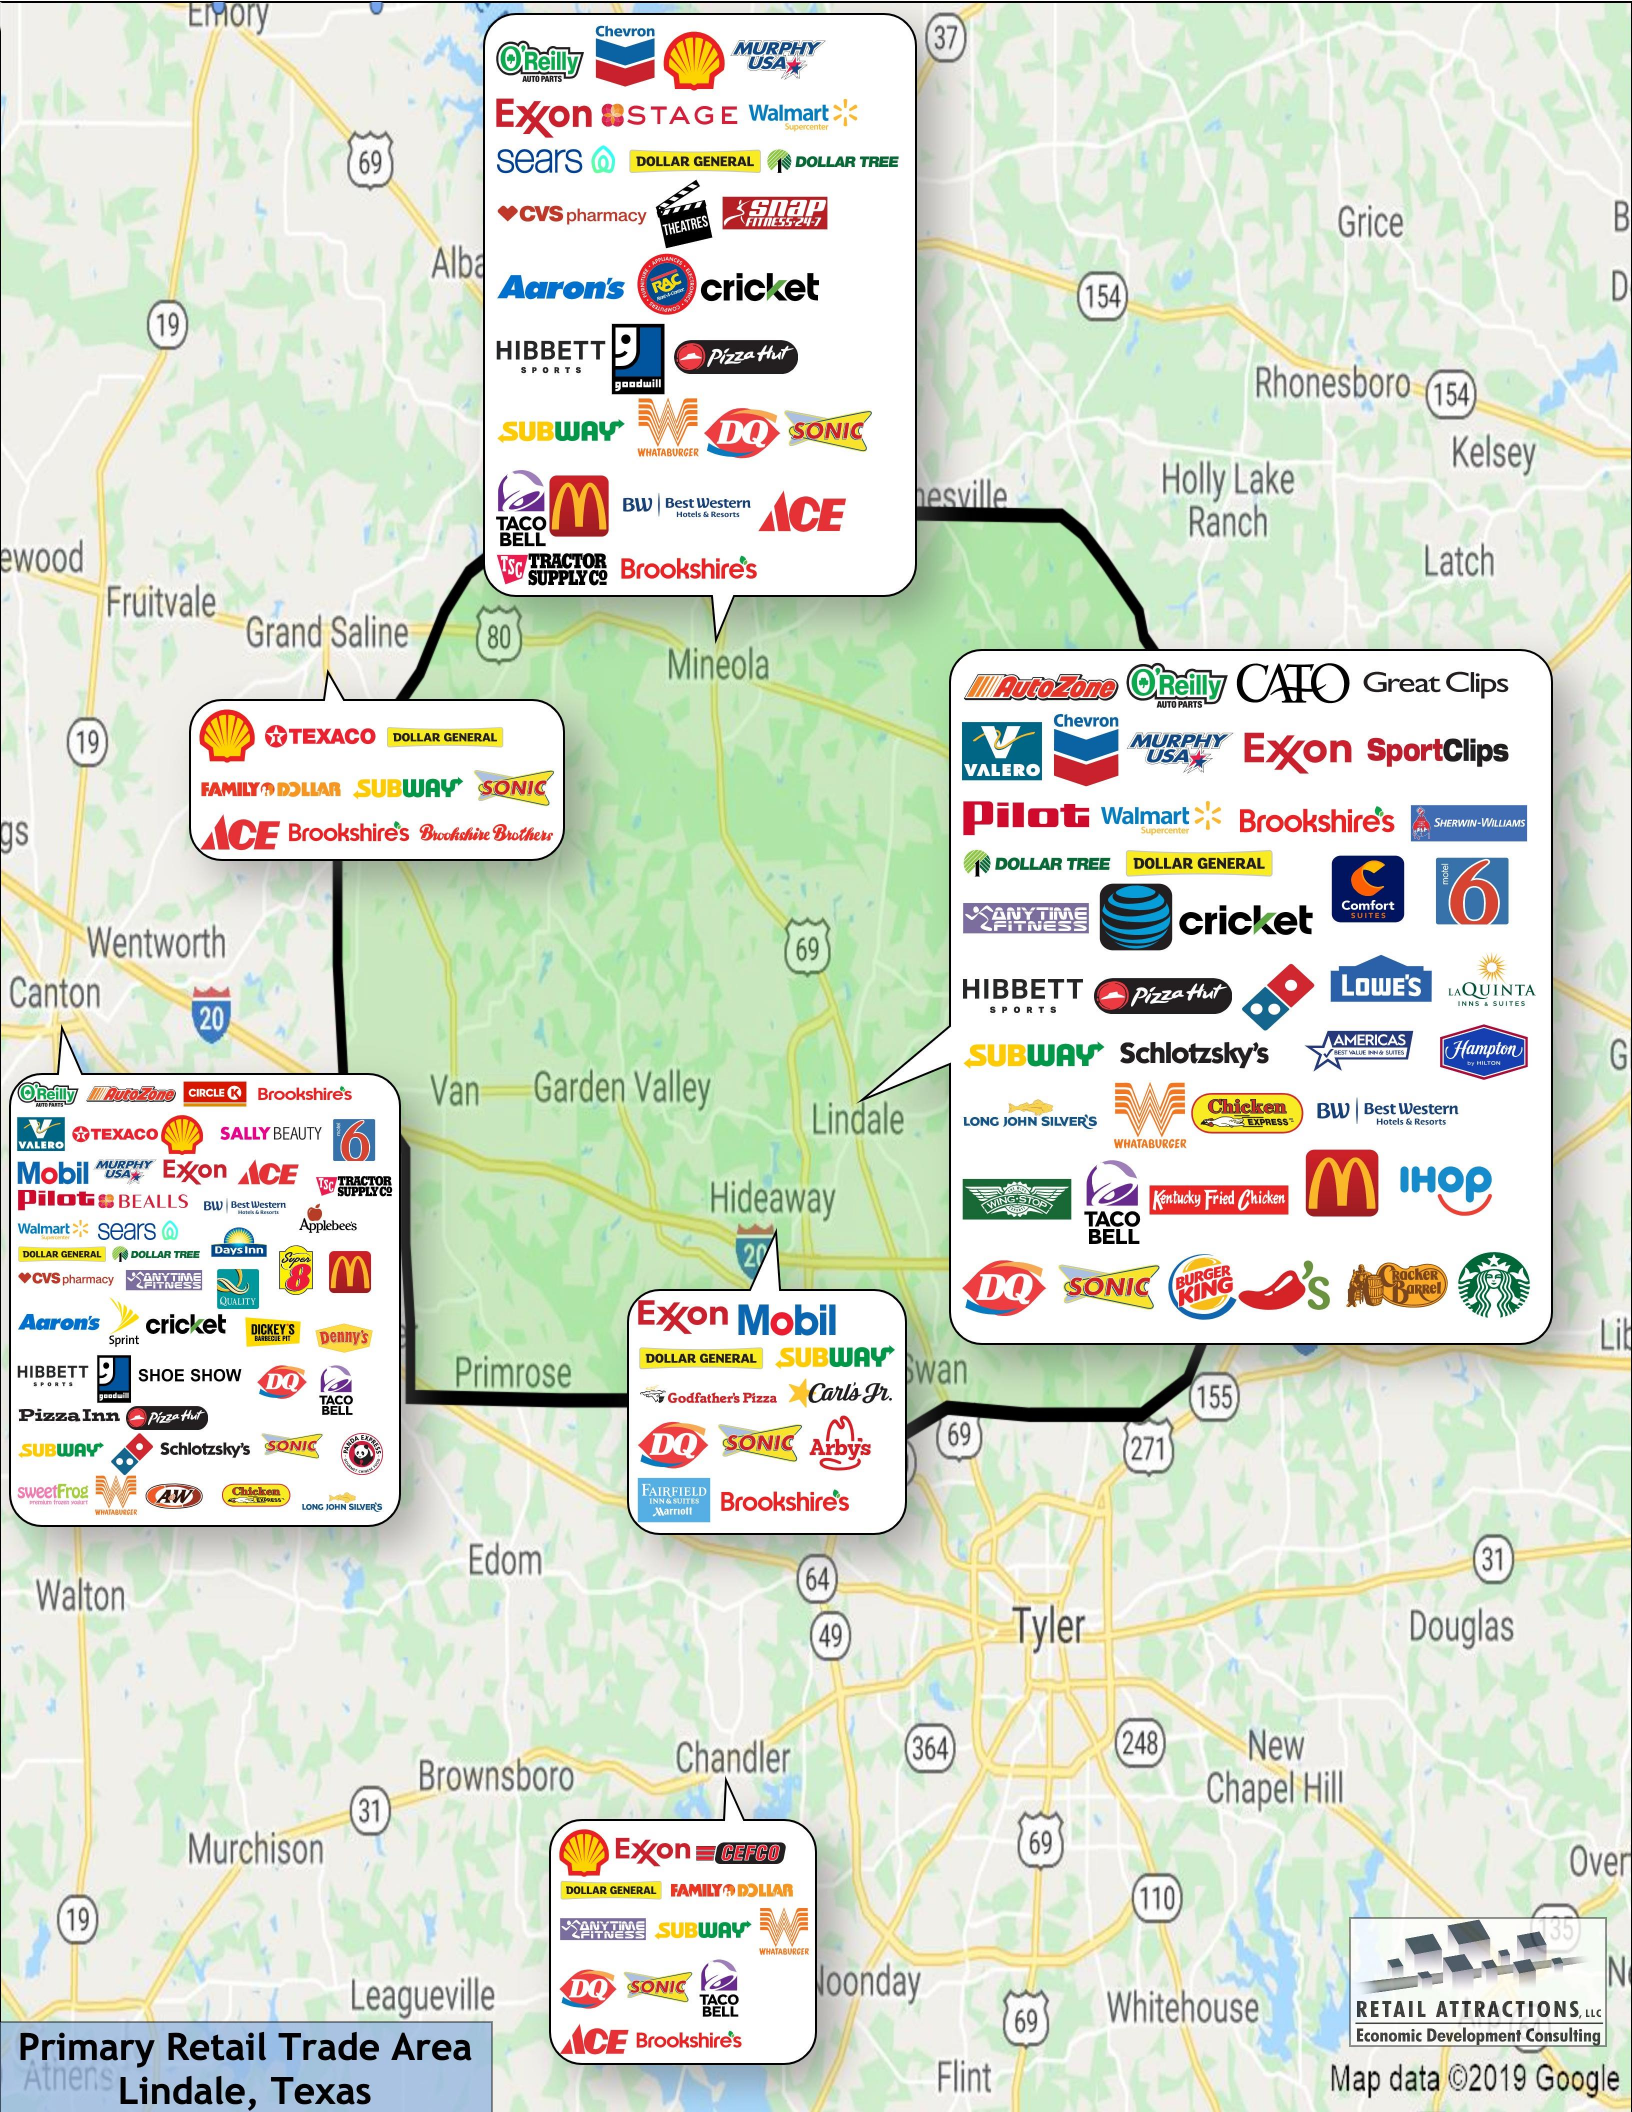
Emory

O'Reilly AUTO PARTS Chevron MURPHY USA
Exxon STAGE Walmart Supercenter
sears DOLLAR GENERAL DOLLAR TREE
CVS pharmacy THEATRES snap FITNESS 24-7
Aaron's RAC cricket
HIBBETT SPORTS goodwill Pizza Hut
SUBWAY WHATABURGER DQ SONIC
TACO BELL BW Best Western Hotels & Resorts ACE
TSC TRACTOR SUPPLY CO Brookshire's

69
Alba
19
Grice
154
Rhonesboro 154
Kelsey
Holly Lake Ranch
Latch
ewood
Fruitvale
Grand Saline
80
Mineola

TEXACO DOLLAR GENERAL
FAMILY DOLLAR SUBWAY SONIC
ACE Brookshire's Brookshire Brothers

AutoZone O'Reilly AUTO PARTS CATO Great Clips
VALERO Chevron MURPHY USA Exxon SportClips
Pilot Walmart Supercenter Brookshire's SHERWIN-WILLIAMS
DOLLAR TREE DOLLAR GENERAL Comfort SUITES motel 6
ANYTIME FITNESS cricket
HIBBETT SPORTS Pizza Hut LOWE'S LA QUINTA INNS & SUITES
SUBWAY Schlotzsky's AMERICAS BEST VALUE INN & SUITES Hampton by HILTON
LONG JOHN SILVER'S WHATABURGER Chicken EXPRESS BW Best Western Hotels & Resorts
WING STOP TACO BELL Kentucky Fried Chicken IHOP
DQ SONIC BURGER KING Chili's Cracker Barrel

19
gs
Wentworth
Canton
20
69

O'Reilly AutoZone CIRCLE K Brookshire's
VALERO TEXACO SALLY BEAUTY 6
Mobil MURPHY USA Exxon ACE TRACTOR SUPPLY CO
Pilot BEALLS BW Best Western
Walmart sears Applebees
DOLLAR GENERAL DOLLAR TREE Days Inn Super 8
CVS pharmacy ANYTIME FITNESS QUALITY
Aaron's Sprint cricket DICKEY'S BARBECUE PIT Denny's
HIBBETT SPORTS goodwill SHOE SHOW DQ TACO BELL
Pizza Inn Pizza Hut
SUBWAY Schlotzsky's SONIC PANDA EXPRESS
sweetFrog WHATABURGER A&W Chicken EXPRESS LONG JOHN SILVER'S

Van Garden Valley
Lindale
Hideaway
20
Primrose

ExxonMobil
DOLLAR GENERAL SUBWAY
Godfather's Pizza Carl's Jr.
DQ SONIC Arby's
FAIRFIELD INN & SUITES Marriott Brookshire's

Swan
155
69
271
Lib
G
B
D
Edom
Walton
64
49
Tyler
31
Douglas
364
248
New Chapel Hill
Brownsboro
Chandler
31
Murchison
19
69
110

Exxon CEFCO
DOLLAR GENERAL FAMILY DOLLAR
ANYTIME FITNESS SUBWAY WHATABURGER
DQ SONIC TACO BELL
ACE Brookshire's

Noonday
69
Whitehouse
Leagueville
Athens
Flint
135
Ove
N

RETAIL ATTRACTIONS, LLC
Economic Development Consulting
Map data ©2019 Google

Primary Retail Trade Area
Lindale, Texas